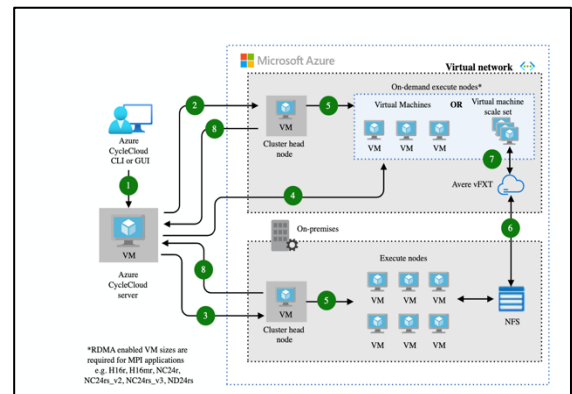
Microsoft Azure

Virtual network

Azure CycleCloud CLI or GUI

1

2

8

VM

Cluster head node

5

On-demand execute nodes*

Virtual Machines

OR

Virtual machine scale set

VM

VM

VM

7

Avere vFXT

4

VM

Azure CycleCloud server

On-premises

Execute nodes

8

VM

Cluster head node

5

VM

VM

VM

VM

VM

VM

6

NFS

3

*RDMA enabled VM sizes are required for MPI applications e.g. H16r, H16mr, NC24r, NC24rs_v2, NC24rs_v3, ND24rs